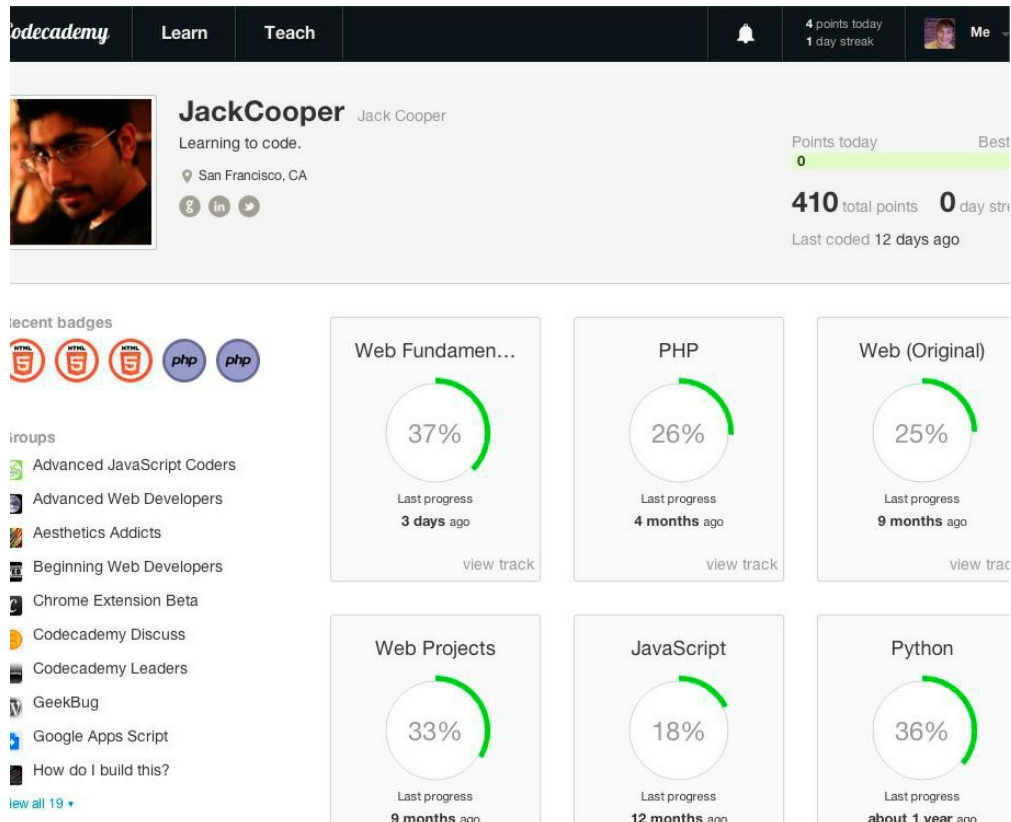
odecademy Learn Teach

4 points today
1 day streak

Me

JackCooper Jack Cooper

Learning to code.

San Francisco, CA

Points today Best
0

410 total points 0 day str

Last coded 12 days ago

ecent badges

HTML HTML HTML php php

roups

Advanced JavaScript Coders
Advanced Web Developers
Aesthetics Addicts
Beginning Web Developers
Chrome Extension Beta
Codecademy Discuss
Codecademy Leaders
GeekBug
Google Apps Script
How do I build this?
iew all 19 ▾

Web Fundamen...
37%
Last progress
3 days ago
view track

PHP
26%
Last progress
4 months ago
view track

Web (Original)
25%
Last progress
9 months ago
view trac

Web Projects
33%
Last progress
9 months ago

JavaScript
18%
Last progress
12 months ago

Python
36%
Last progress
about 1 year ago